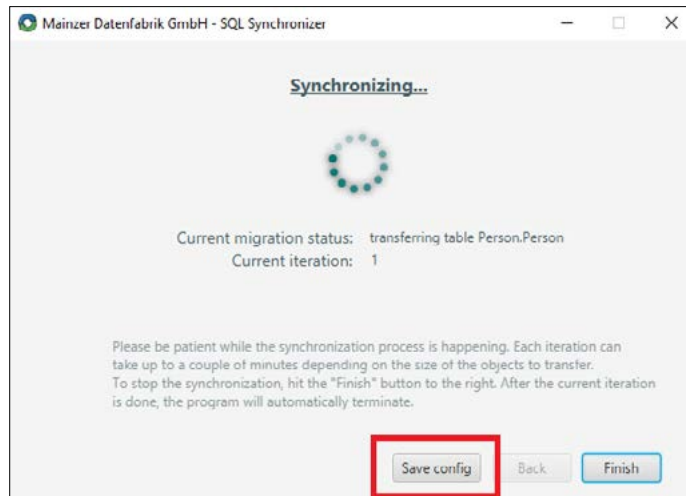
Mainzer Datenfabrik GmbH - SQL Synchronizer

Synchronizing...

Current migration status: transferring table Person.Person
Current iteration: 1

Please be patient while the synchronization process is happening. Each iteration can take up to a couple of minutes depending on the size of the objects to transfer.
To stop the synchronization, hit the "Finish" button to the right. After the current iteration is done, the program will automatically terminate.

Save config
Back
Finish